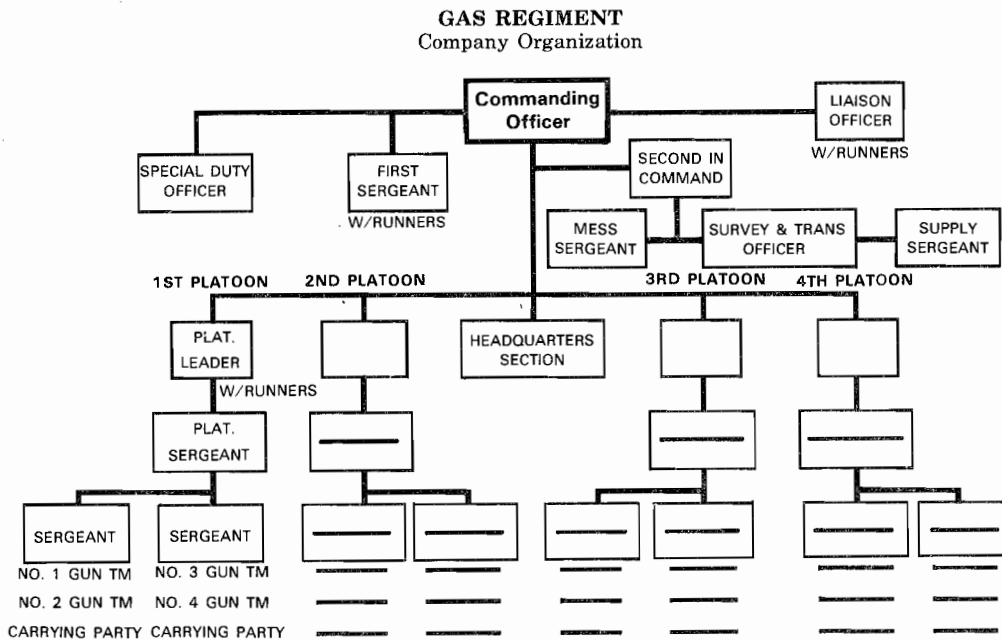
GAS REGIMENT
Company Organization

Commanding Officer

LIAISON OFFICER
W/RUNNERS

SPECIAL DUTY OFFICER

FIRST SERGEANT
W/RUNNERS

SECOND IN COMMAND

MESS SERGEANT

SURVEY & TRANS OFFICER

SUPPLY SERGEANT

1ST PLATOON
2ND PLATOON
3RD PLATOON
4TH PLATOON

PLAT. LEADER
W/RUNNERS

HEADQUARTERS SECTION

PLAT. SERGEANT

SERGEANT
NO. 1 GUN TM
NO. 2 GUN TM
CARRYING PARTY

SERGEANT
NO. 3 GUN TM
NO. 4 GUN TM
CARRYING PARTY